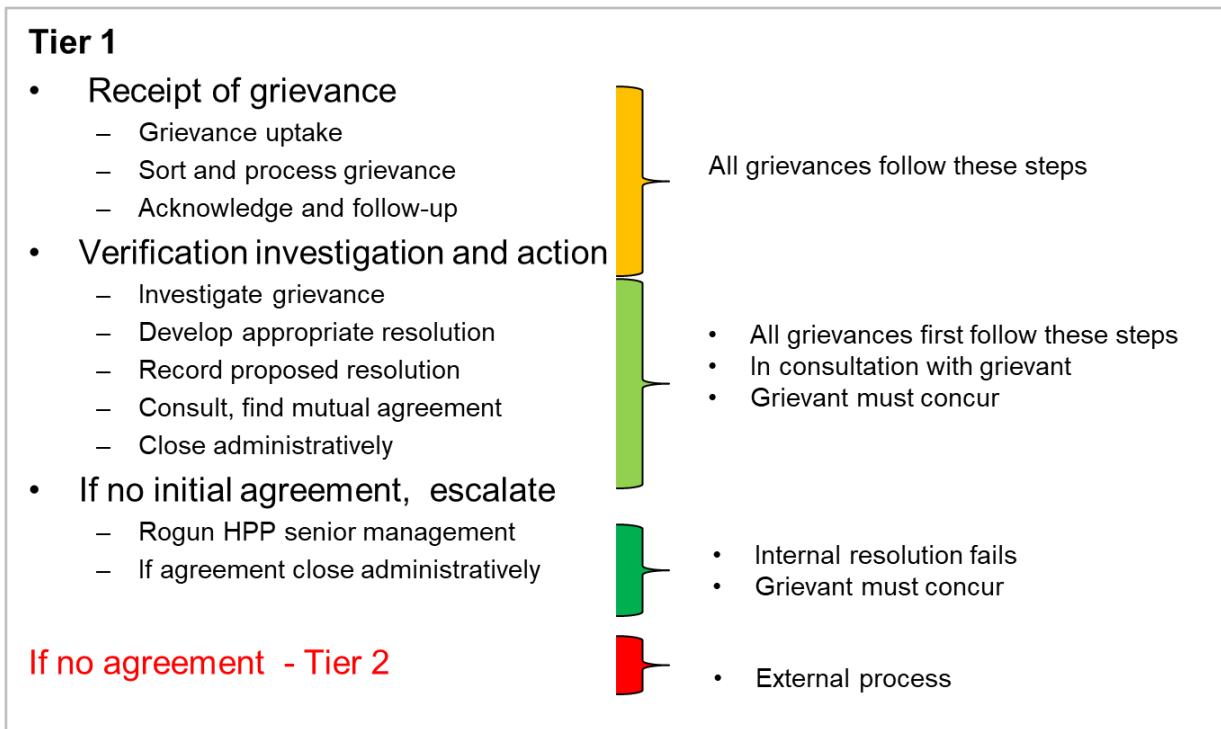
Tier 1

- Receipt of grievance
  - Grievance uptake
  - Sort and process grievance
  - Acknowledge and follow-up

All grievances follow these steps

- Verification investigation and action
  - Investigate grievance
  - Develop appropriate resolution
  - Record proposed resolution
  - Consult, find mutual agreement
  - Close administratively

- All grievances first follow these steps
- In consultation with grievant
- Grievant must concur

- If no initial agreement, escalate
  - Rogun HPP senior management
  - If agreement close administratively

- Internal resolution fails
- Grievant must concur

If no agreement - Tier 2

- External process